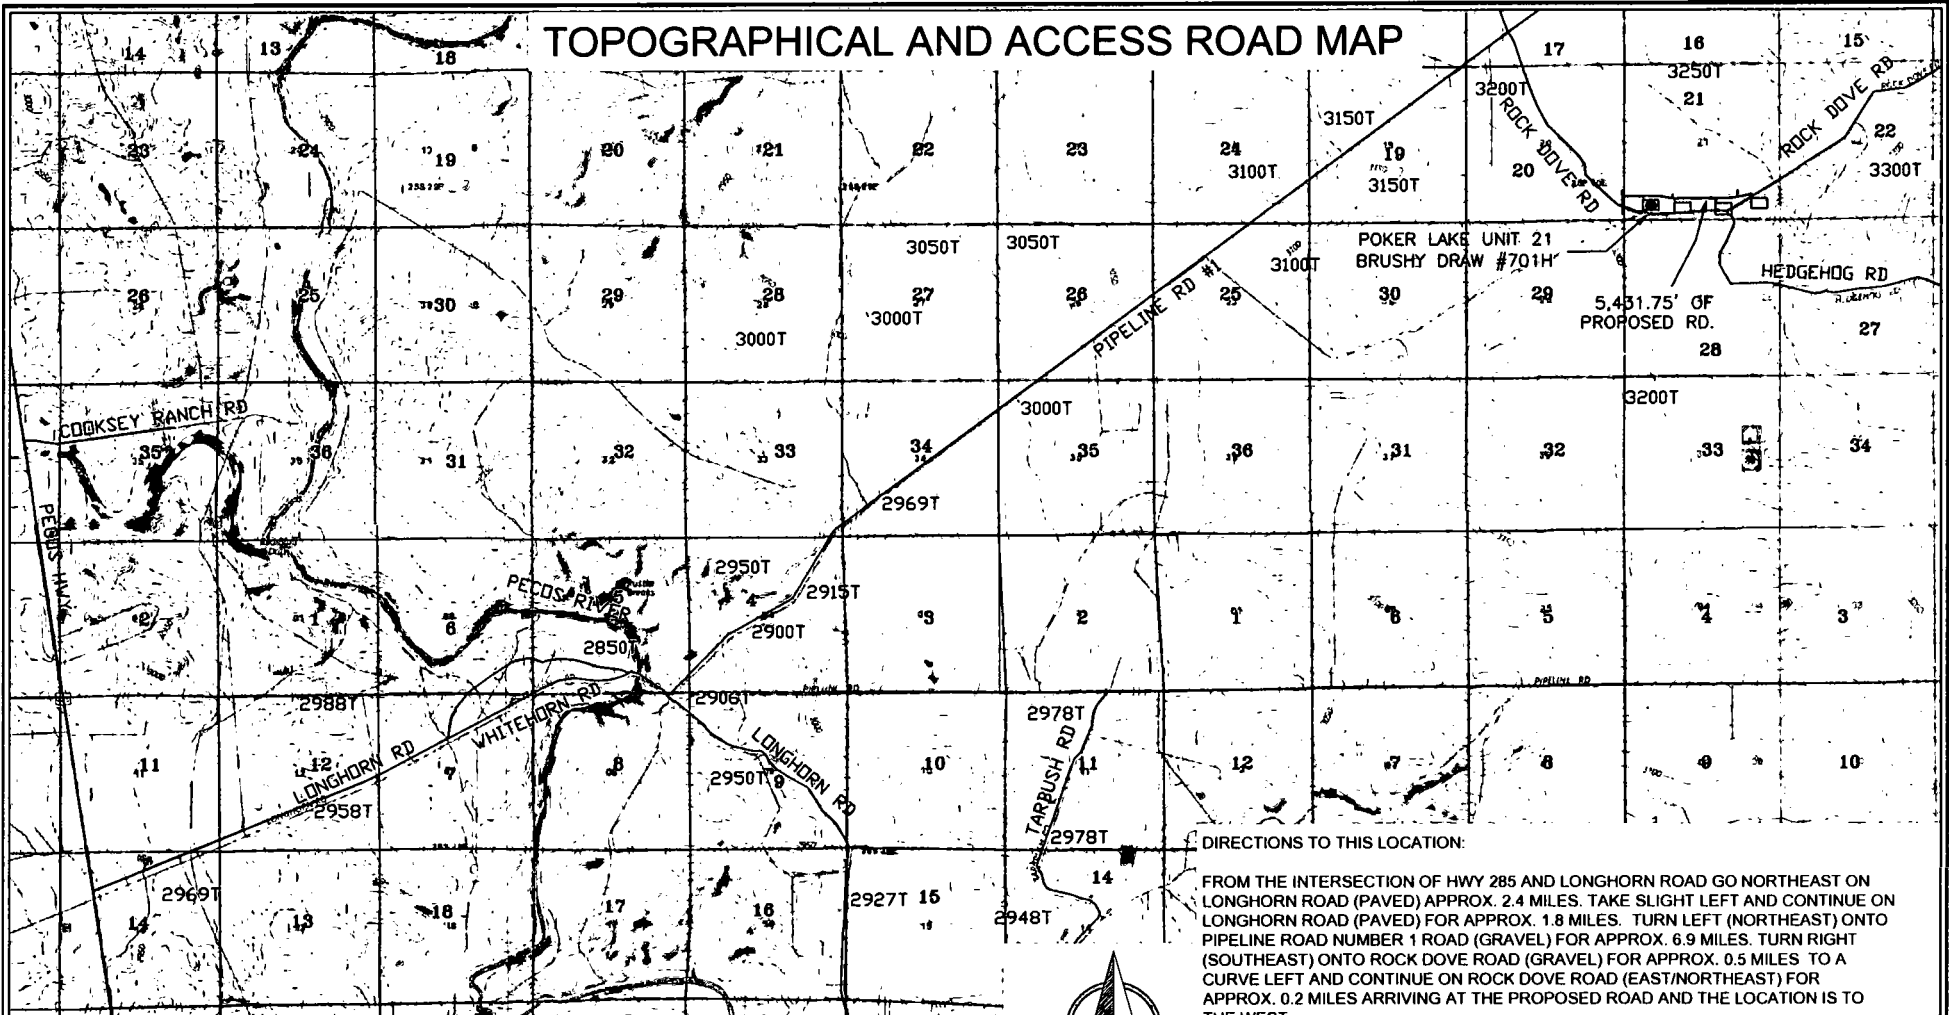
TOPOGRAPHICAL AND ACCESS ROAD MAP

14 13 18 17 16 15
3200T 3250T
ROCK DOVE RD
21
ROCK DOVE RD
3150T
22
23 24 19 20 21 22 23 24 19 20
3100T 3150T 3300T
ROCK DOVE RD
POKER LAKE UNIT 21
BRUSHY DRAW #701H
3050T 3050T 3100T
HEDGEHOG RD
26 25 30 29 28 27 26 25 30 29
5,431.75' OF PROPOSED RD.
27
28
3000T 3000T
PIPELINE RD #1
COOKSEY RANCH RD
3000T
3200T
35 36 31 32 33 34 35 36 31 32 33 34
2969T
PECOS HWY
2950T
PECOS RIVER
2915T
2900T
2850T
2 1 6 4 3 2 1 6 5 4 3
2988T
2906T
2978T
WHITEHORN RD
LONGHORN RD
LONGHORN RD
TARBUSH RD
11 12 7 8 9 10 11 12 7 8 9 10
2950T
2958T
2978T
2969T
2927T 15
2948T
14 13 18 17 16 14

DIRECTIONS TO THIS LOCATION:

FROM THE INTERSECTION OF HWY 285 AND LONGHORN ROAD GO NORTHEAST ON LONGHORN ROAD (PAVED) APPROX. 2.4 MILES. TAKE SLIGHT LEFT AND CONTINUE ON LONGHORN ROAD (PAVED) FOR APPROX. 1.8 MILES. TURN LEFT (NORTHEAST) ONTO PIPELINE ROAD NUMBER 1 ROAD (GRAVEL) FOR APPROX. 6.9 MILES. TURN RIGHT (SOUTHEAST) ONTO ROCK DOVE ROAD (GRAVEL) FOR APPROX. 0.5 MILES TO A CURVE LEFT AND CONTINUE ON ROCK DOVE ROAD (EAST/NORTHEAST) FOR APPROX. 0.2 MILES ARRIVING AT THE PROPOSED ROAD AND THE LOCATION IS TO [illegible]